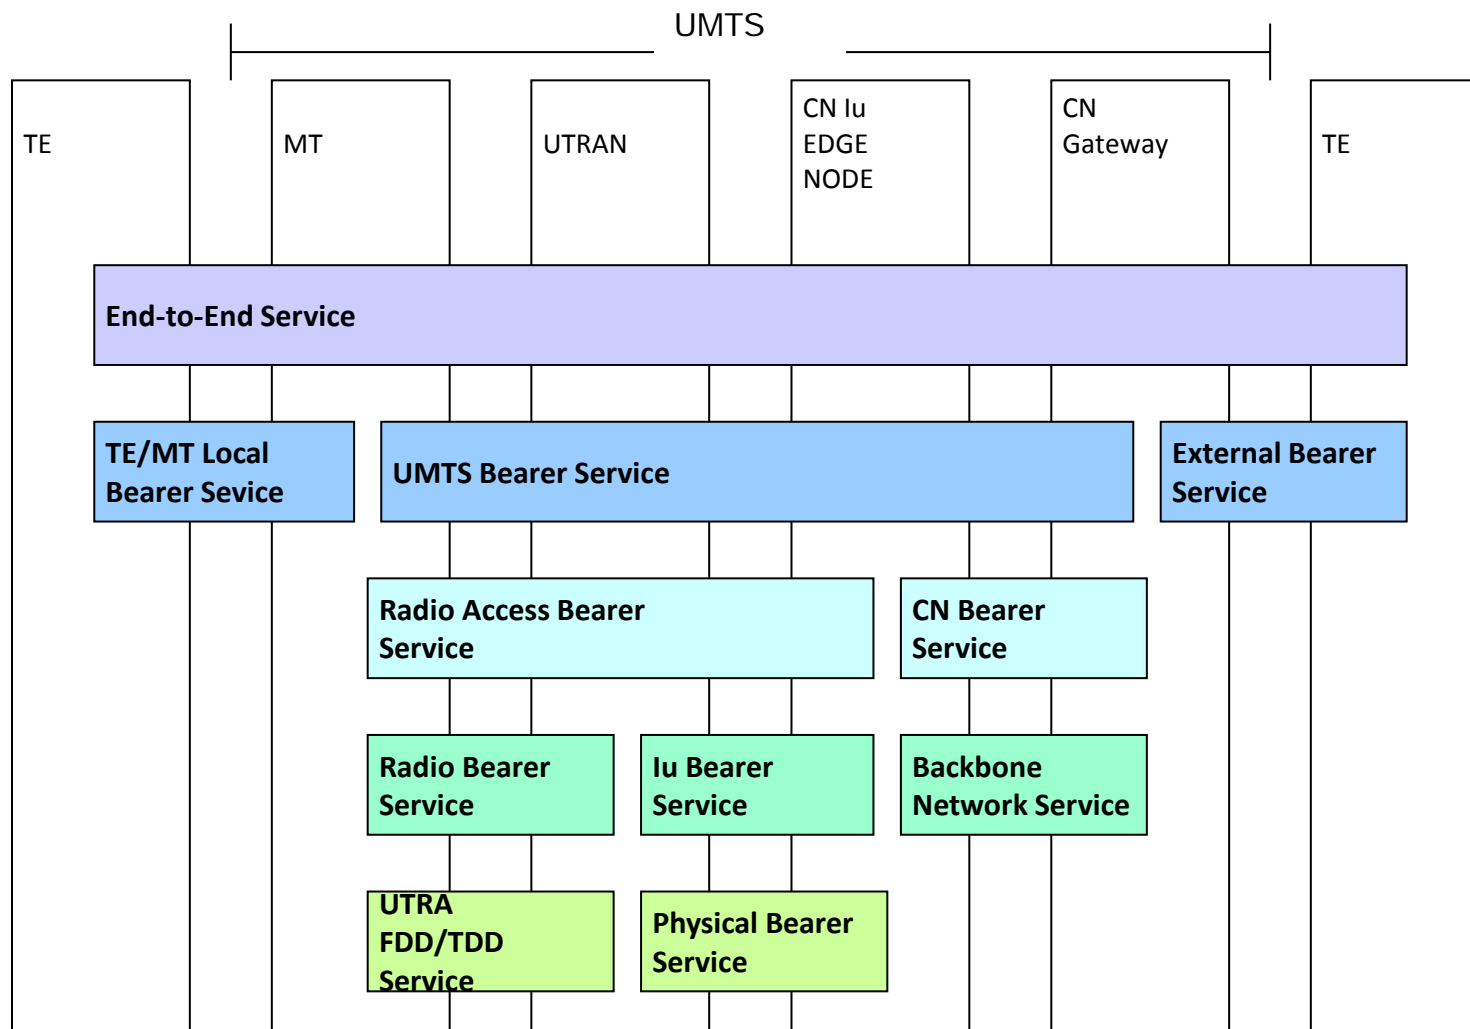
UMTS

TE

MT

UTRAN

CN Iu EDGE NODE

CN Gateway

TE

End-to-End Service

TE/MT Local Bearer Sevice

UMTS Bearer Service

External Bearer Service

Radio Access Bearer Service

CN Bearer Service

Radio Bearer Service

Iu Bearer Service

Backbone Network Service

UTRA FDD/TDD Service

Physical Bearer Service